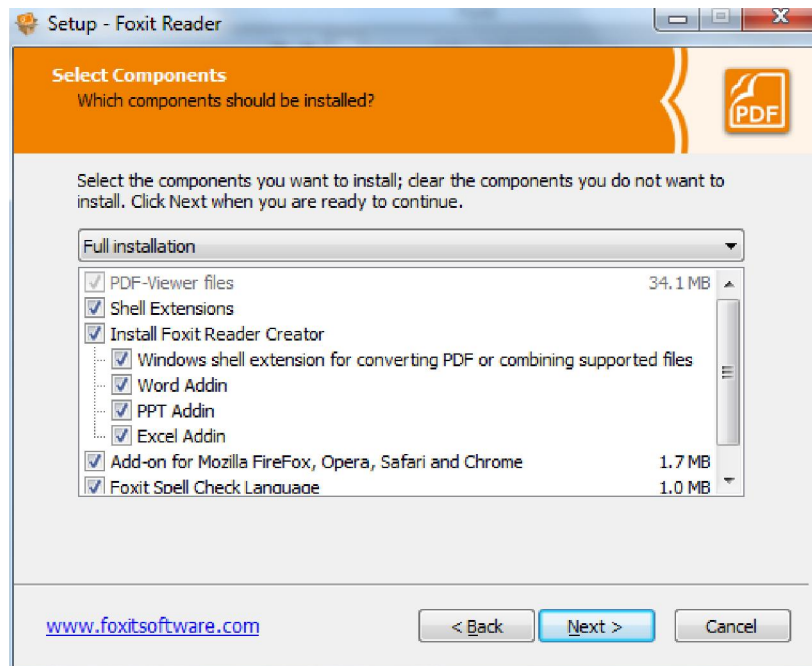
Setup - Foxit Reader

Select Components
Which components should be installed?

PDF

Select the components you want to install; clear the components you do not want to install. Click Next when you are ready to continue.

Full installation

PDF-Viewer files 34.1 MB
Shell Extensions
Install Foxit Reader Creator
Windows shell extension for converting PDF or combining supported files
Word Addin
PPT Addin
Excel Addin
Add-on for Mozilla FireFox, Opera, Safari and Chrome 1.7 MB
Foxit Spell Check Language 1.0 MB

www.foxitsoftware.com

< Back
Next >
Cancel